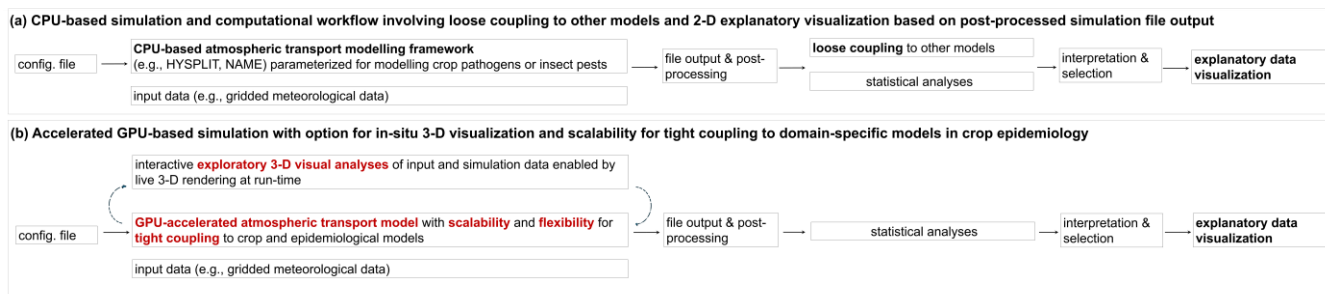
(a) CPU-based simulation and computational workflow involving loose coupling to other models and 2-D explanatory visualization based on post-processed simulation file output

config. file

CPU-based atmospheric transport modelling framework (e.g., HYSPLIT, NAME) parameterized for modelling crop pathogens or insect pests

input data (e.g., gridded meteorological data)

file output & post-processing

loose coupling to other models

statistical analyses

interpretation & selection

explanatory data visualization

(b) Accelerated GPU-based simulation with option for in-situ 3-D visualization and scalability for tight coupling to domain-specific models in crop epidemiology

interactive exploratory 3-D visual analyses of input and simulation data enabled by live 3-D rendering at run-time

config. file

GPU-accelerated atmospheric transport model with scalability and flexibility for tight coupling to crop and epidemiological models

input data (e.g., gridded meteorological data)

file output & post-processing

statistical analyses

interpretation & selection

explanatory data visualization